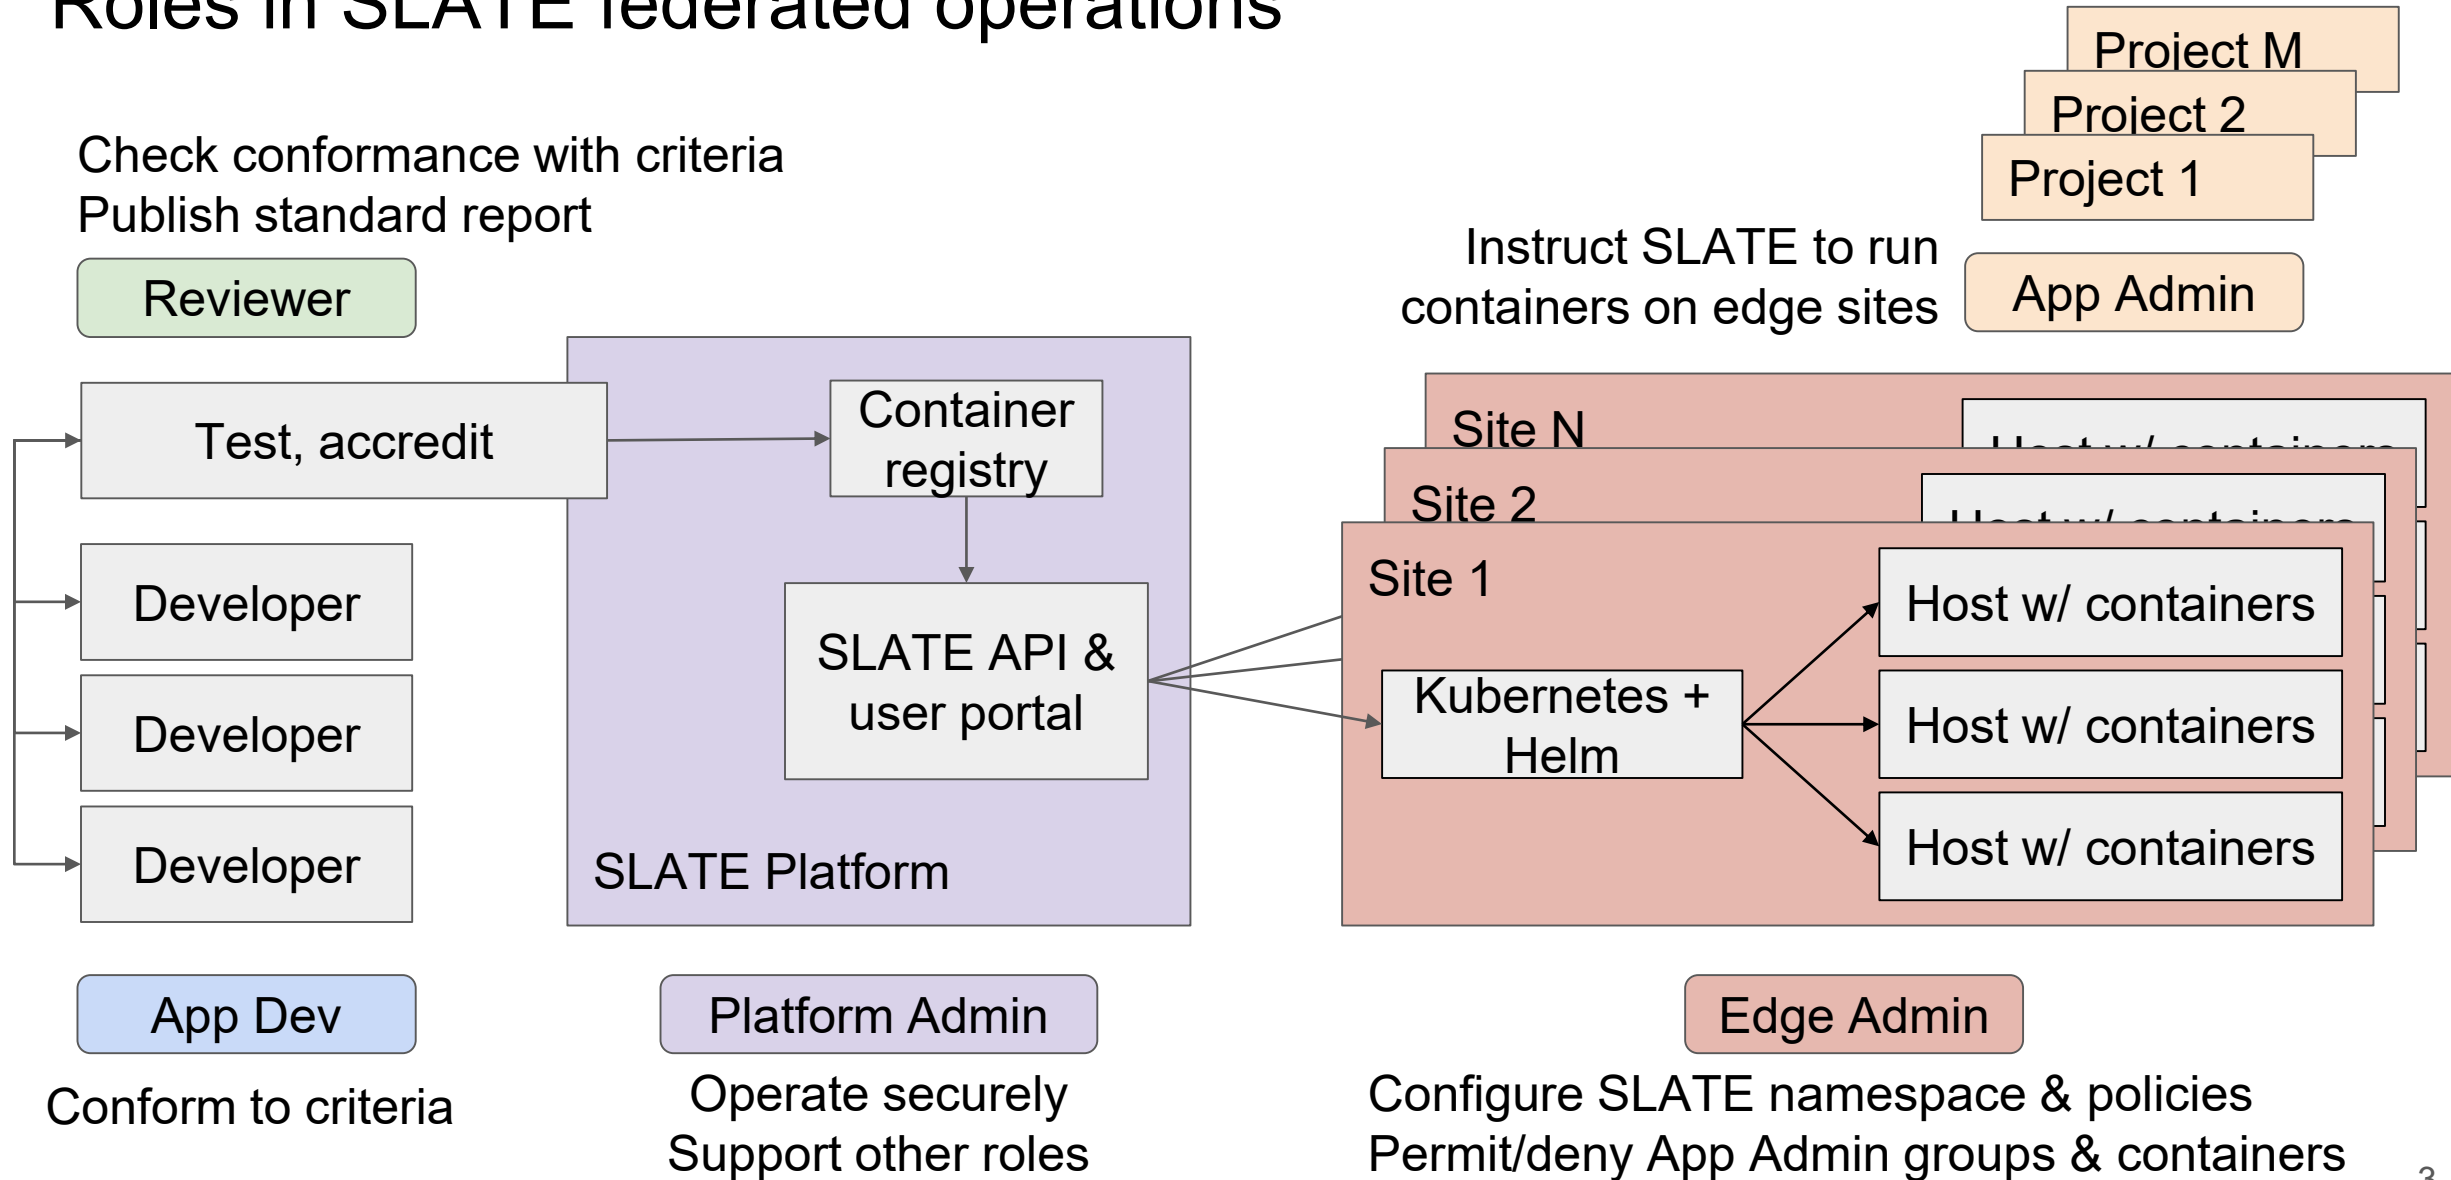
Roles in SLATE federated operations

Project M
Project 2
Project 1

Check conformance with criteria
Publish standard report

Reviewer

Instruct SLATE to run containers on edge sites

App Admin

Test, accredit

Container registry

Site N
Site 2
Site 1

Developer
Developer
Developer

SLATE API & user portal

Kubernetes + Helm

Host w/ containers
Host w/ containers
Host w/ containers

SLATE Platform

App Dev
Conform to criteria

Platform Admin
Operate securely
Support other roles

Edge Admin
Configure SLATE namespace & policies
Permit/deny App Admin groups & containers